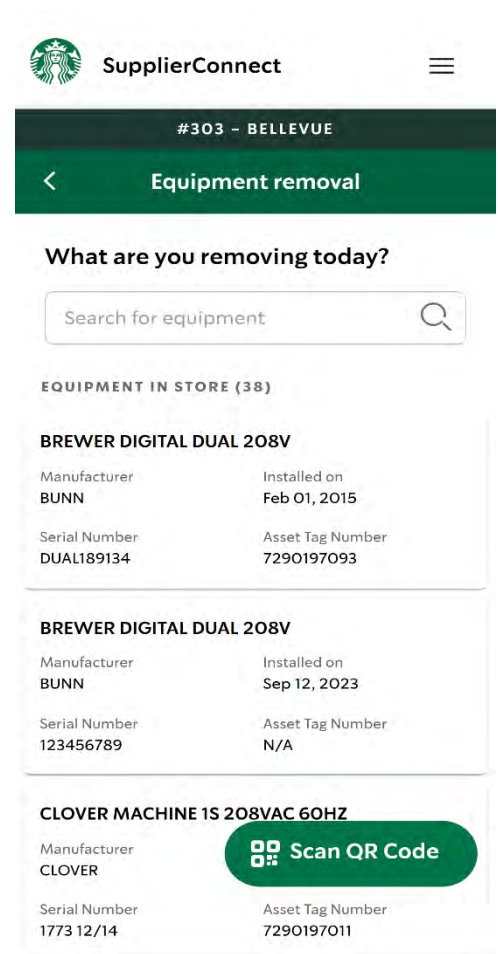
SupplierConnect

#303 - BELLEVUE

Equipment removal

What are you removing today?

Search for equipment

EQUIPMENT IN STORE (38)

BREWER DIGITAL DUAL 208V

Manufacturer
BUNN

Installed on
Feb 01, 2015

Serial Number
DUAL189134

Asset Tag Number
7290197093

BREWER DIGITAL DUAL 208V

Manufacturer
BUNN

Installed on
Sep 12, 2023

Serial Number
123456789

Asset Tag Number
N/A

CLOVER MACHINE 1S 208VAC 60HZ

Manufacturer
CLOVER

Scan QR Code

Serial Number
1773 12/14

Asset Tag Number
7290197011